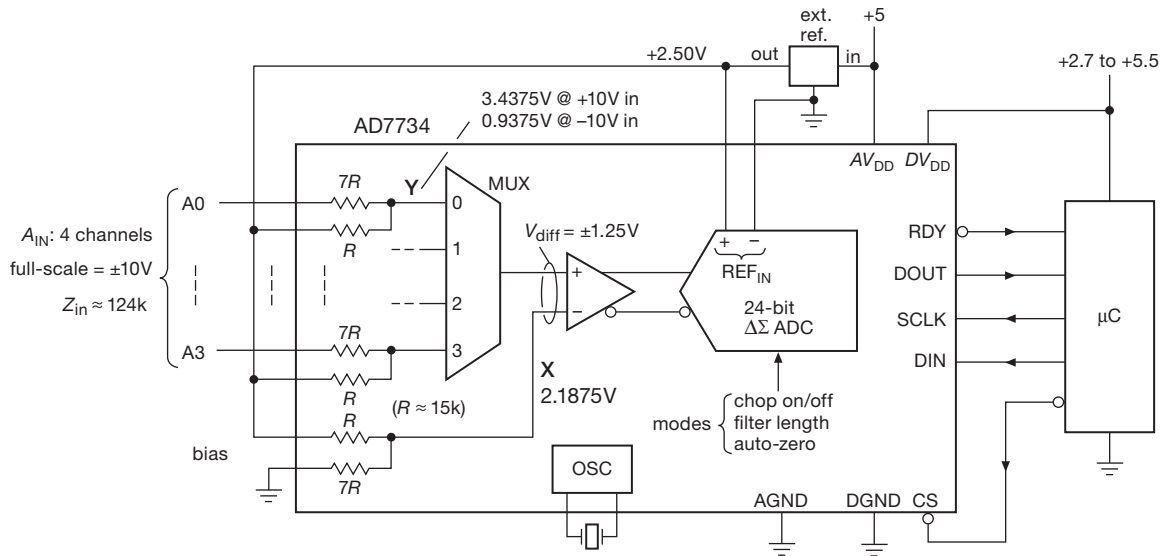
ext. ref.
+5
+2.50V
out
in
+2.7 to +5.5
3.4375V @ +10V in
0.9375V @ –10V in
AD7734
$AV_{DD}$ $DV_{DD}$
Y
MUX
7$R$
A0
0
$A_{IN}$: 4 channels
$R$
1
$V_{diff}$ = ±1.25V
+ –
RDY
full-scale = ±10V
$REF_{IN}$
DOUT
2
$Z_{in} \approx$ 124k
+
24-bit
$\Delta\Sigma$ ADC
–
SCLK
μC
7$R$
A3
3
DIN
X
$R$
2.1875V
($R \approx$ 15k)
$R$
modes
chop on/off
filter length
auto-zero
bias
7$R$
OSC
AGND
DGND
CS